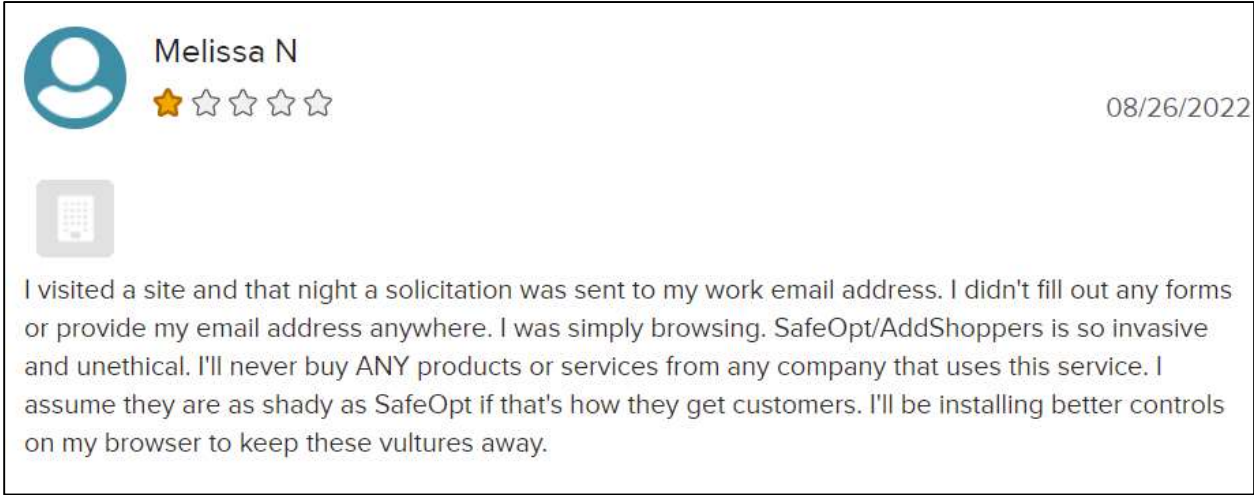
Melissa N

08/26/2022

I visited a site and that night a solicitation was sent to my work email address. I didn't fill out any forms or provide my email address anywhere. I was simply browsing. SafeOpt/AddShoppers is so invasive and unethical. I'll never buy ANY products or services from any company that uses this service. I assume they are as shady as SafeOpt if that's how they get customers. I'll be installing better controls on my browser to keep these vultures away.